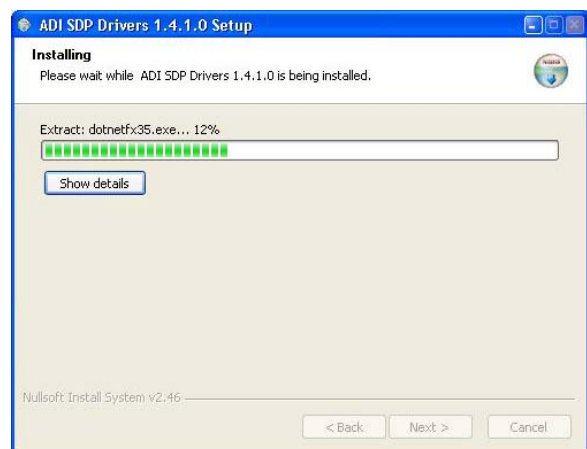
ADI SDP Drivers 1.4.1.0 Setup

Installing
Please wait while ADI SDP Drivers 1.4.1.0 is being installed.

Extract: dotnetfx35.exe... 12%

Show details

Nullsoft Install System v2.46

< Back
Next >
Cancel